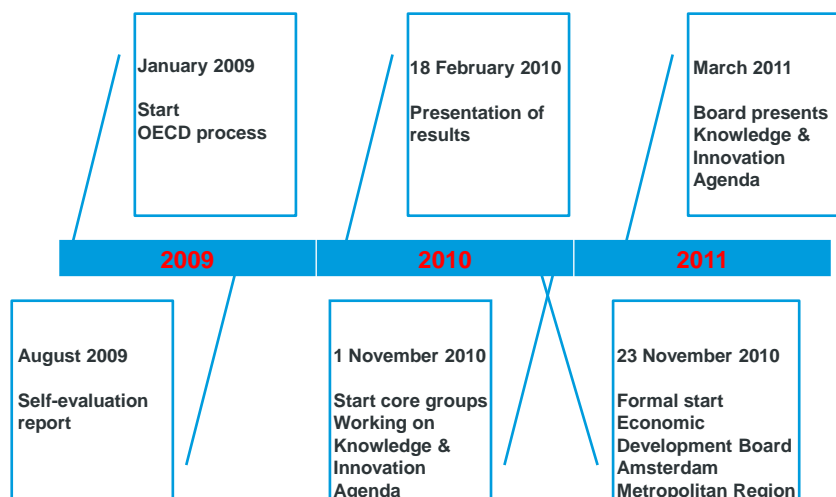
January 2009

Start
OECD process

18 February 2010

Presentation of results

March 2011

Board presents Knowledge & Innovation Agenda

2009

2010

2011

August 2009

Self-evaluation report

1 November 2010

Start core groups Working on Knowledge & Innovation Agenda

23 November 2010

Formal start Economic Development Board Amsterdam Metropolitan Region